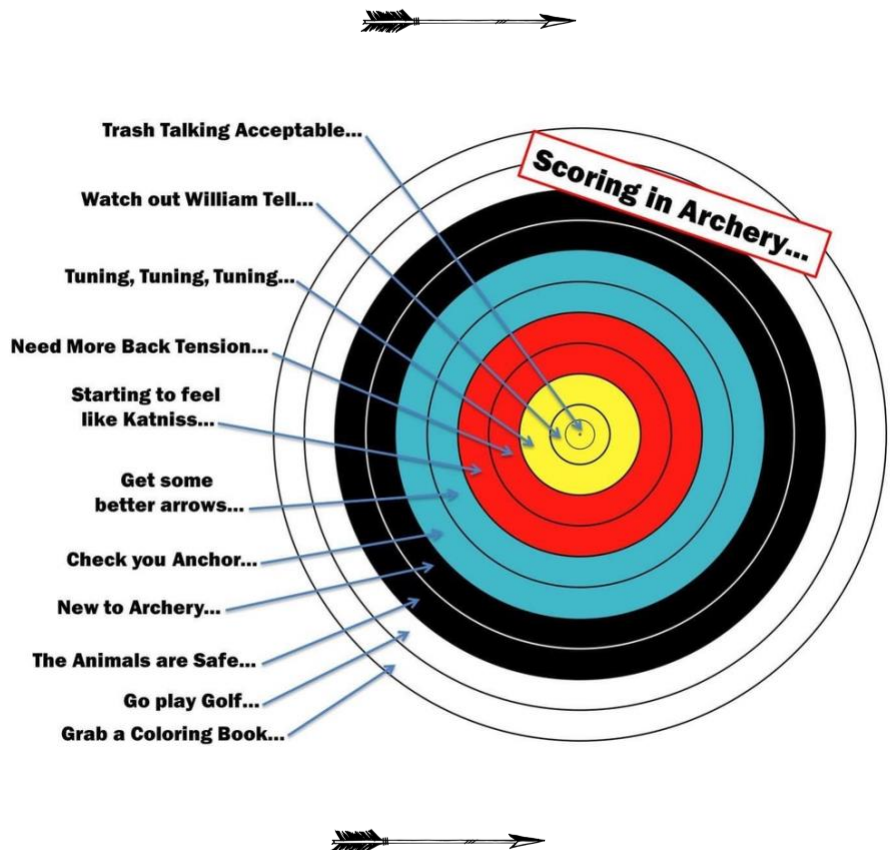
Scoring in Archery...

Trash Talking Acceptable...

Watch out William Tell...

Tuning, Tuning, Tuning...

Need More Back Tension...

Starting to feel like Katniss...

Get some better arrows...

Check you Anchor...

New to Archery...

The Animals are Safe...

Go play Golf...

Grab a Coloring Book...